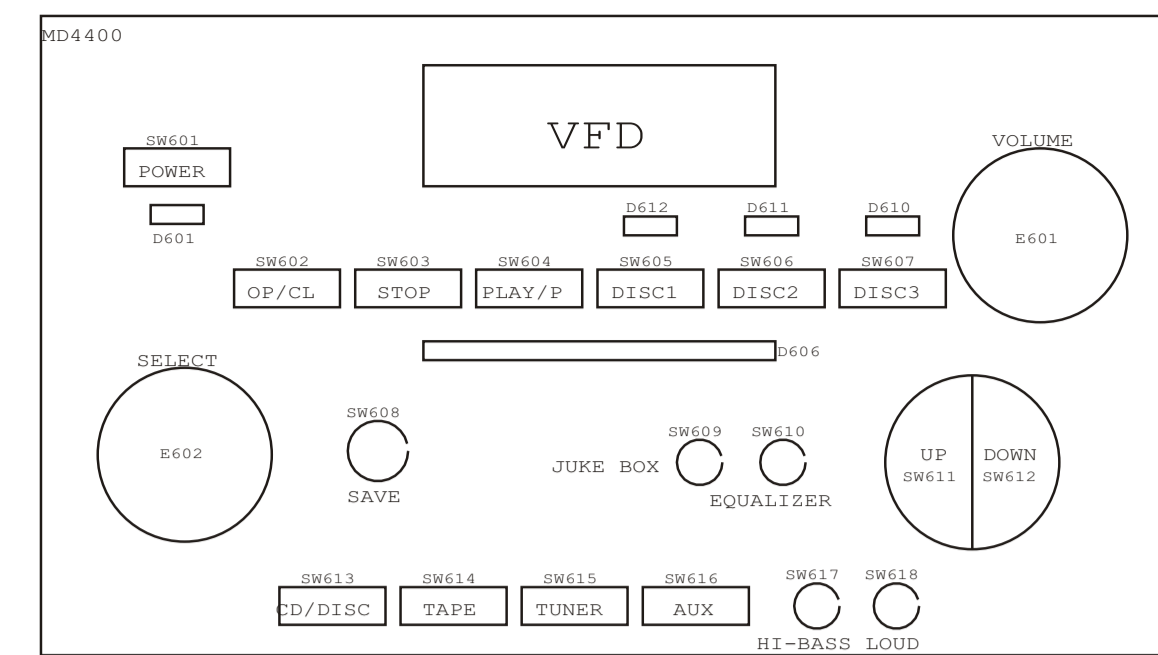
MD4400

VFD

SW601
POWER

D601

VOLUME

E601

D612 D611 D610

SW602 OP/CL
SW603 STOP
SW604 PLAY/P
SW605 DISC1
SW606 DISC2
SW607 DISC3

D606

SELECT

E602

SW608
SAVE

SW609 SW610
JUKE BOX
EQUALIZER

UP
SW611
DOWN
SW612

SW613 CD/DISC
SW614 TAPE
SW615 TUNER
SW616 AUX
SW617 SW618
HI-BASS LOUD